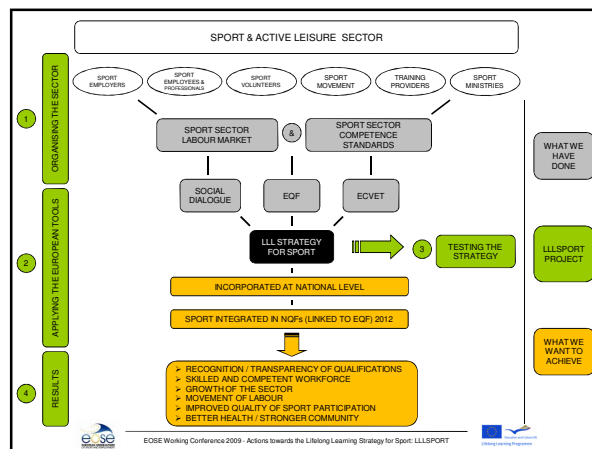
SPORT & ACTIVE LEISURE SECTOR

1

ORGANISING THE SECTOR

SPORT EMPLOYERS

SPORT EMPLOYEES & PROFESSIONALS

SPORT VOLUNTEERS

SPORT MOVEMENT

TRAINING PROVIDERS

SPORT MINISTRIES

SPORT SECTOR LABOUR MARKET

&

SPORT SECTOR COMPETENCE STANDARDS

WHAT WE HAVE DONE

2

APPLYING THE EUROPEAN TOOLS

SOCIAL DIALOGUE

EQF

ECVET

LLL STRATEGY FOR SPORT

3

TESTING THE STRATEGY

LLLSPORT PROJECT

INCORPORATED AT NATIONAL LEVEL

SPORT INTEGRATED IN NQFs (LINKED TO EQF) 2012

WHAT WE WANT TO ACHIEVE

4

RESULTS

➢ RECOGNITION / TRANSPARENCY OF QUALIFICATIONS
➢ SKILLED AND COMPETENT WORKFORCE
➢ GROWTH OF THE SECTOR
➢ MOVEMENT OF LABOUR
➢ IMPROVED QUALITY OF SPORT PARTICIPATION
➢ BETTER HEALTH / STRONGER COMMUNITY

eose

EOSE Working Conference 2009 - Actions towards the Lifelong Learning Strategy for Sport: LLLSPORT

Education and Culture DG
Lifelong Learning Programme